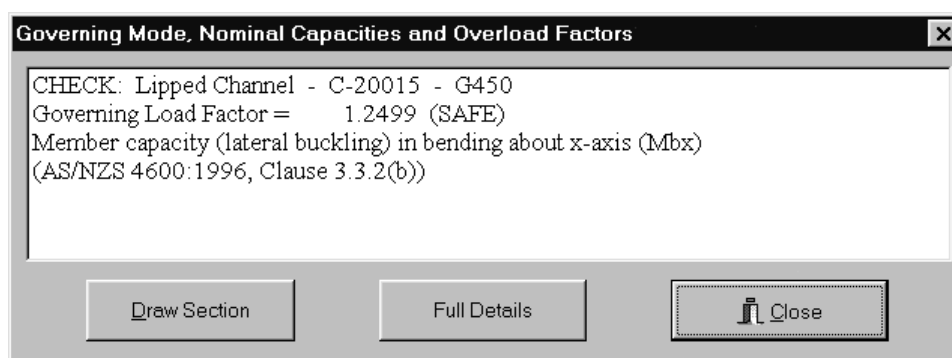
Governing Mode, Nominal Capacities and Overload Factors

CHECK: Lipped Channel - C-20015 - G450
Governing Load Factor = 1.2499 (SAFE)
Member capacity (lateral buckling) in bending about x-axis (Mbx)
(AS/NZS 4600:1996, Clause 3.3.2(b))

Draw Section

Full Details

Close